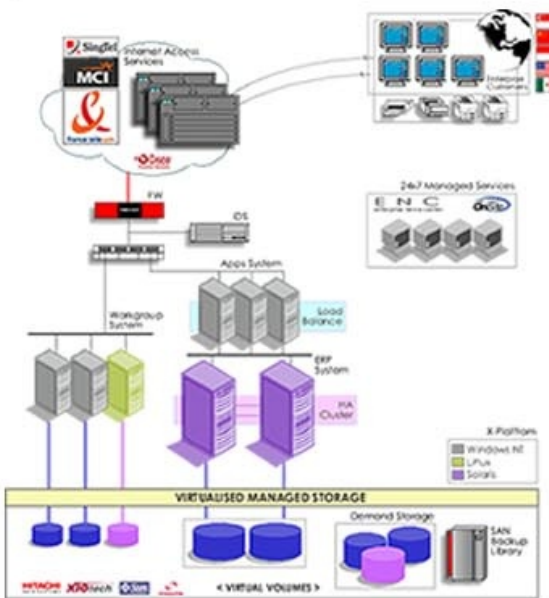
SingTel
MCI
France Telecom
Internet Access Services
Cisco
Enterprise Customers
FW
IDS
24x7 Managed Services
ENC
Apps System
Load Balance
Workgroup System
ERP System
HA Cluster
X Platform
Windows NT
Linux
Solaris
VIRTUALISED MANAGED STORAGE
Demand Storage
SAN Backup Library
HITACHI
XIOtech
Sun
< VIRTUAL VOLUMES >